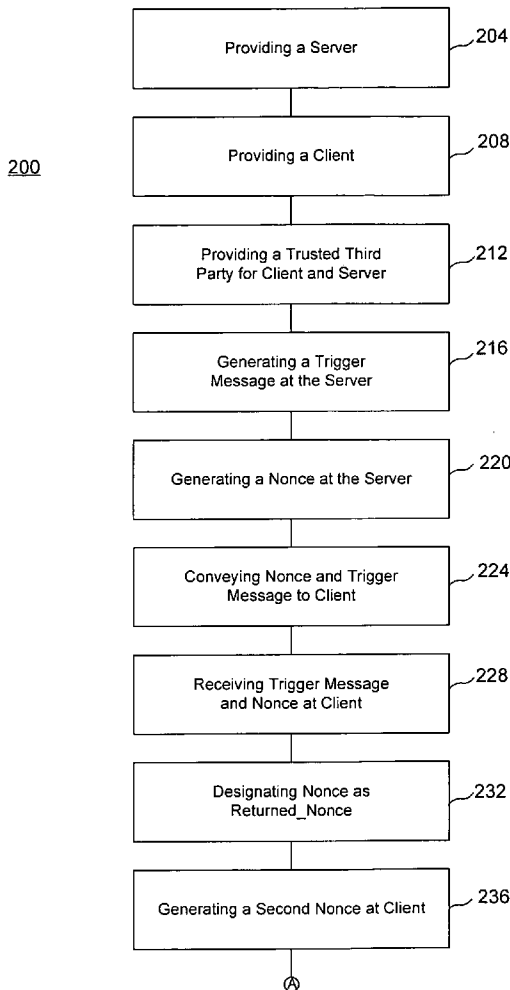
200

Providing a Server

204

Providing a Client

208

Providing a Trusted Third Party for Client and Server

212

Generating a Trigger Message at the Server

216

Generating a Nonce at the Server

220

Conveying Nonce and Trigger Message to Client

224

Receiving Trigger Message and Nonce at Client

228

Designating Nonce as Returned_Nonce

232

Generating a Second Nonce at Client

236

A